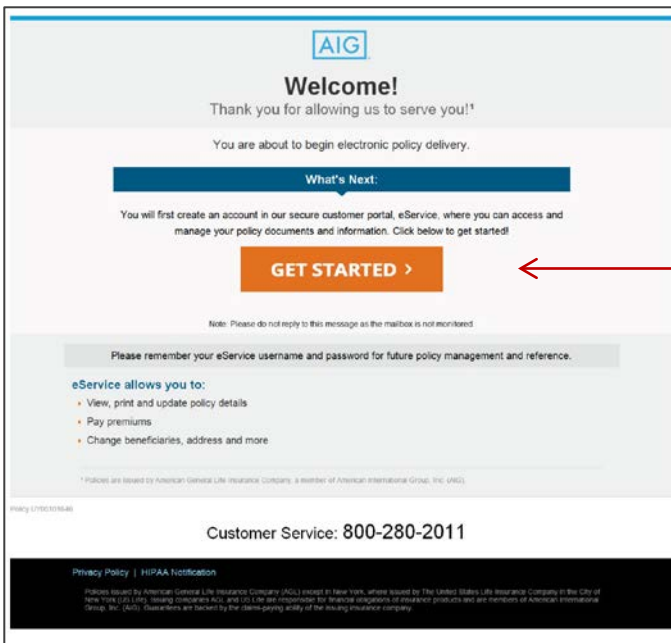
AIG

Welcome!

Thank you for allowing us to serve you!¹

You are about to begin electronic policy delivery.

What's Next:

You will first create an account in our secure customer portal, eService, where you can access and manage your policy documents and information. Click below to get started!

GET STARTED >

Note: Please do not reply to this message as the mailbox is not monitored.

Please remember your eService username and password for future policy management and reference.

eService allows you to:

• View, print and update policy details
• Pay premiums
• Change beneficiaries, address and more

¹ Policies are issued by American General Life Insurance Company, a member of American International Group, Inc. (AIG).

Policy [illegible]

Customer Service: 800-280-2011

Privacy Policy | HIPAA Notification

Policies issued by American General Life Insurance Company (AGL) except in New York, where issued by The United States Life Insurance Company in the City of New York (US Life). Issuing companies AGL and US Life are responsible for financial obligations of insurance products and are members of American International Group, Inc. (AIG). Guarantees are backed by the claims-paying ability of the issuing insurance company.